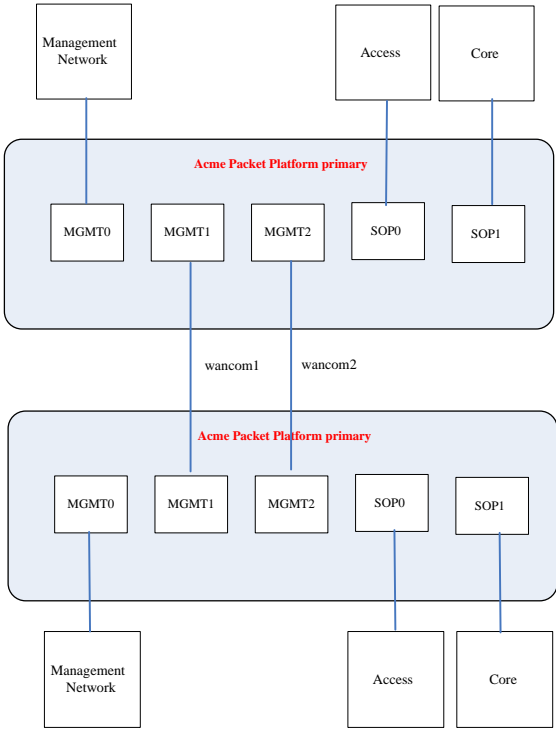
Management Network

Access

Core

Acme Packet Platform primary

MGMT0

MGMT1

MGMT2

SOP0

SOP1

wancom1

wancom2

Acme Packet Platform primary

MGMT0

MGMT1

MGMT2

SOP0

SOP1

Management Network

Access

Core